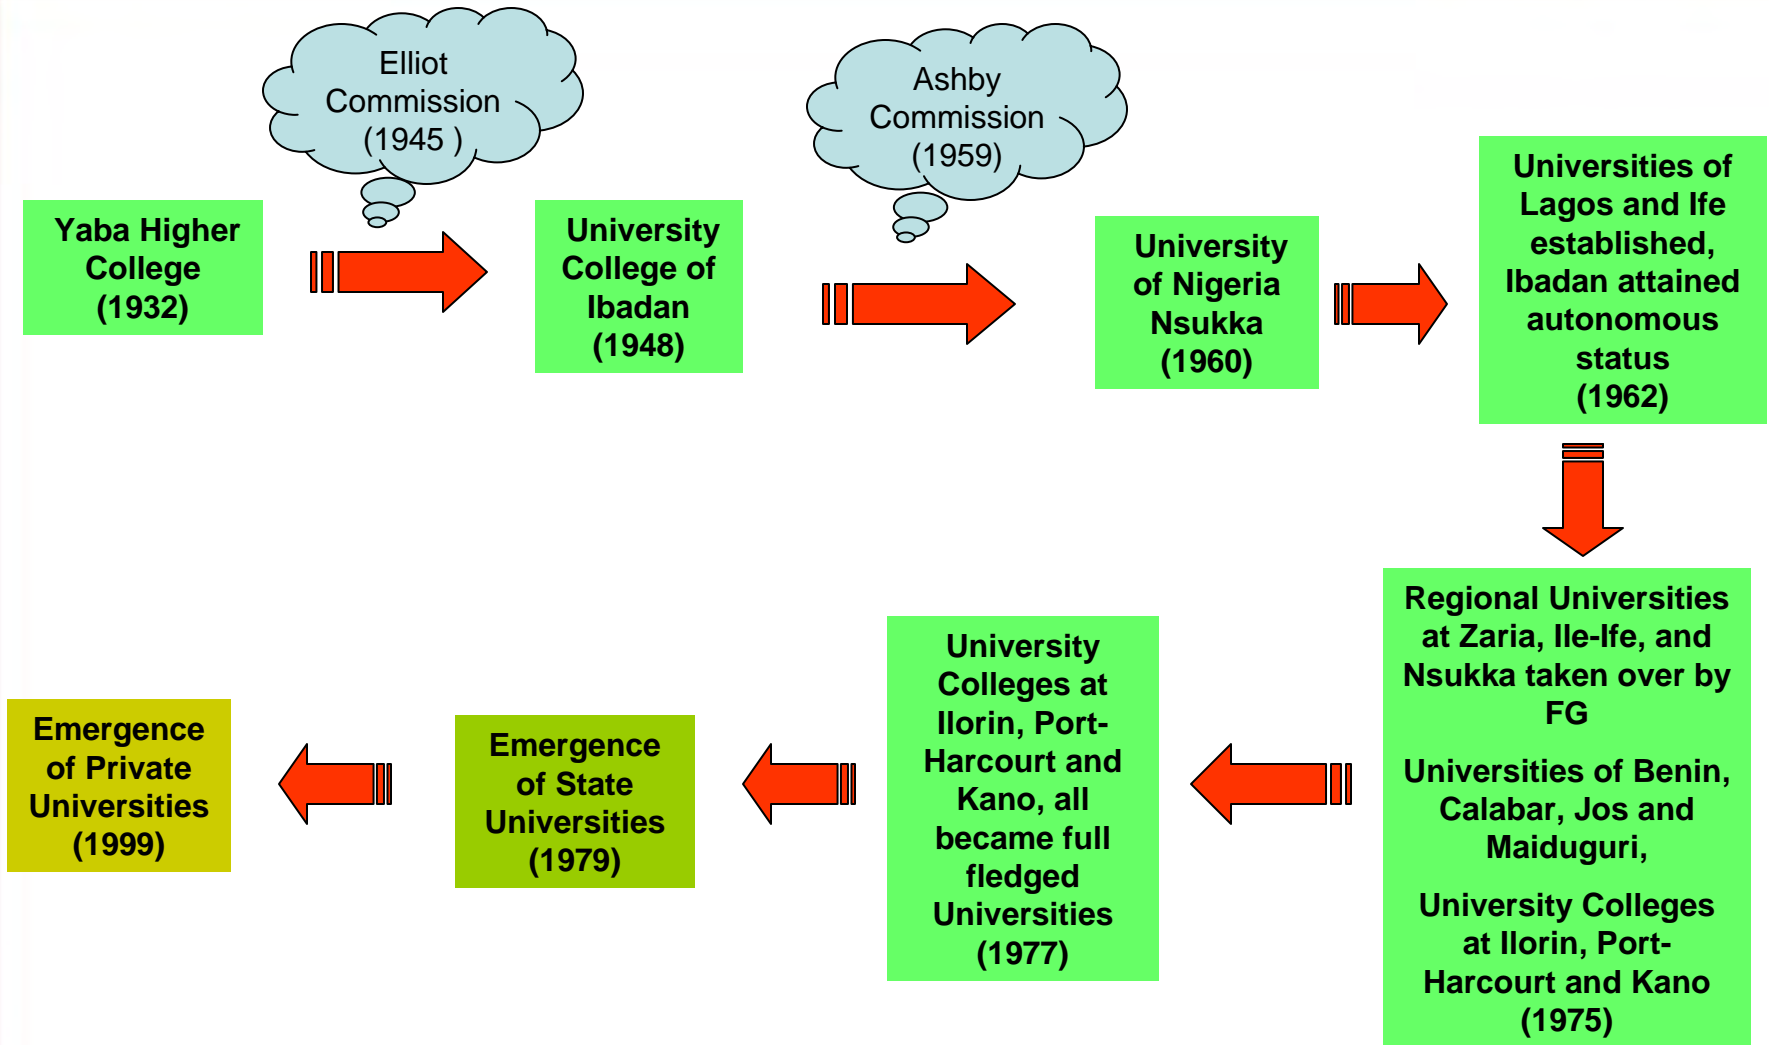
Elliot Commission (1945 )

Yaba Higher College (1932)

University College of Ibadan (1948)

Ashby Commission (1959)

University of Nigeria Nsukka (1960)

Universities of Lagos and Ife established, Ibadan attained autonomous status (1962)

Regional Universities at Zaria, Ile-Ife, and Nsukka taken over by FG

Universities of Benin, Calabar, Jos and Maiduguri,

University Colleges at Ilorin, Port-Harcourt and Kano (1975)

University Colleges at Ilorin, Port-Harcourt and Kano, all became full fledged Universities (1977)

Emergence of State Universities (1979)

Emergence of Private Universities (1999)